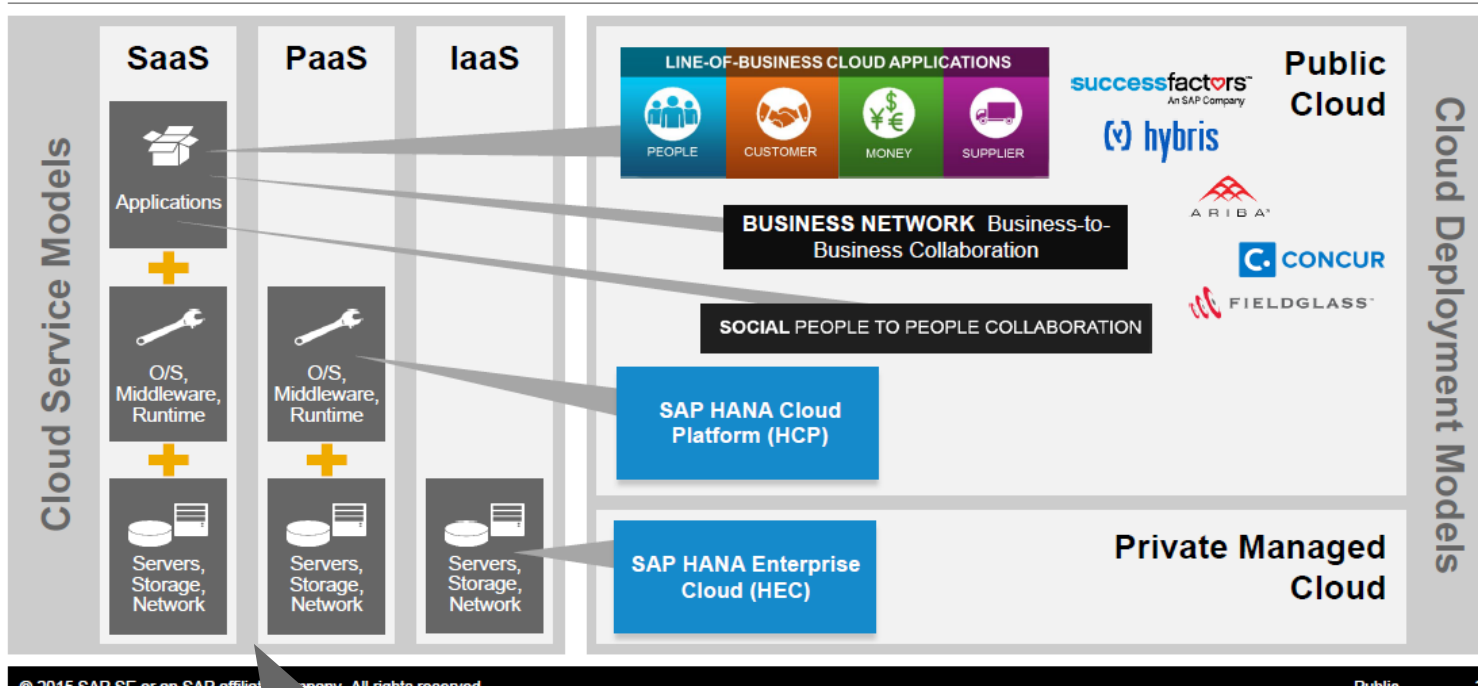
Cloud Service Models

SaaS

PaaS

IaaS

Applications

O/S, Middleware, Runtime

Servers, Storage, Network

O/S, Middleware, Runtime

Servers, Storage, Network

Servers, Storage, Network

LINE-OF-BUSINESS CLOUD APPLICATIONS

PEOPLE

CUSTOMER

MONEY

SUPPLIER

successfactors An SAP Company

hybris

ARIBA

CONCUR

FIELDGLASS

Public Cloud

BUSINESS NETWORK Business-to-Business Collaboration

SOCIAL PEOPLE TO PEOPLE COLLABORATION

SAP HANA Cloud Platform (HCP)

SAP HANA Enterprise Cloud (HEC)

Private Managed Cloud

Cloud Deployment Models

© 2015 SAP SE or an SAP affili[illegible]mpany. All rights reserved.

Public